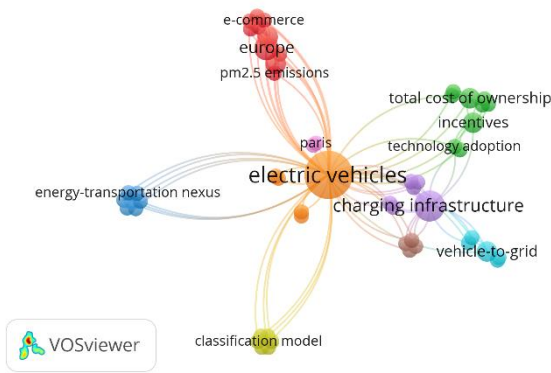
e-commerce
europe
pm2.5 emissions
total cost of ownership
incentives
paris
technology adoption
electric vehicles
energy-transportation nexus
charging infrastructure
vehicle-to-grid
VOSviewer
classification model